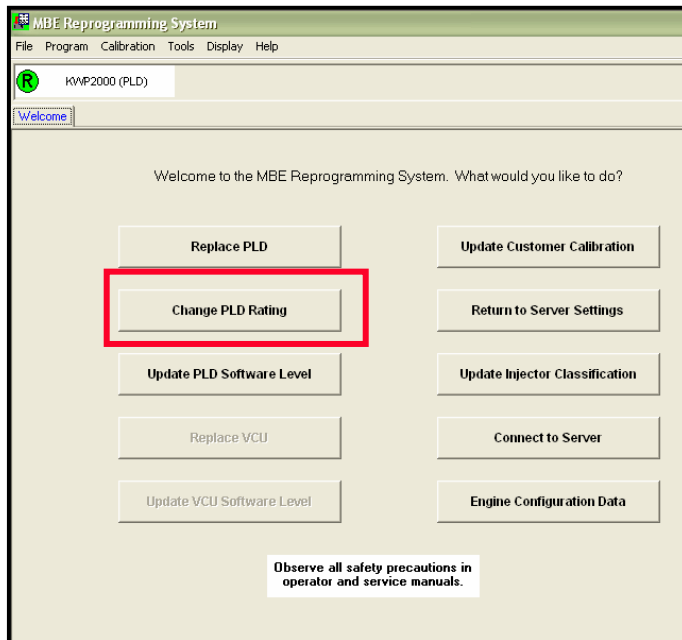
MBE Reprogramming System

File Program Calibration Tools Display Help

R KWP2000 (PLD)

Welcome

Welcome to the MBE Reprogramming System. What would you like to do?

Replace PLD

Update Customer Calibration

Change PLD Rating

Return to Server Settings

Update PLD Software Level

Update Injector Classification

Replace VCU

Connect to Server

Update VCU Software Level

Engine Configuration Data

Observe all safety precautions in operator and service manuals.